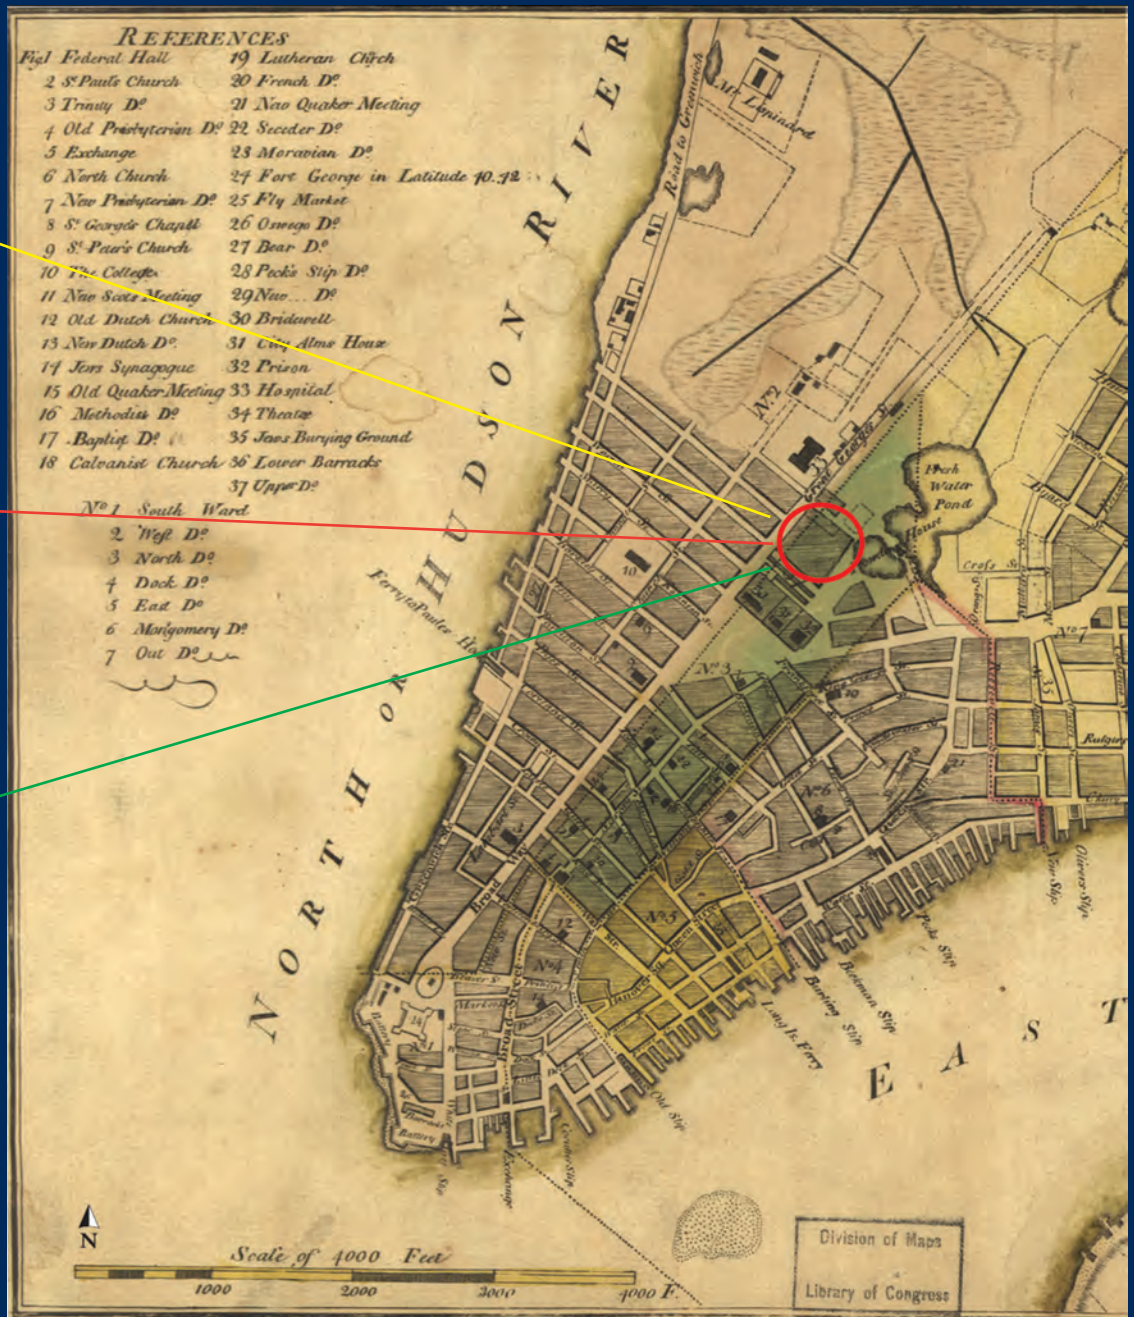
REFERENCES

| | |
|---|---|
| Fig. 1 Federal Hall | 19 Lutheran Chrch |
| 2 S.t Pauls Church | 20 French D.o |
| 3 Trinity D.o | 21 New Quaker Meeting |
| 4 Old Presbyterian D.o | 22 Seceder D.o |
| 5 Exchange | 23 Moravian D.o |
| 6 North Church | 24 Fort George in Latitude 40.42 |
| 7 New Presbyterian D.o | 25 Fly Market |
| 8 S.t George's Chapell | 26 Oswego D.o |
| 9 S.t Paul's Church | 27 Bear D.o |
| 10 The College | 28 Peck's Slip D.o |
| 11 New Scots Meeting | 29 New ... D.o |
| 12 Old Dutch Church | 30 Bridewell |
| 13 New Dutch D.o | 31 City Alms House |
| 14 Jews Synagogue | 32 Prison |
| 15 Old Quaker Meeting | 33 Hospital |
| 16 Methodist D.o | 34 Theatre |
| 17 Baptist D.o | 35 Jews Burying Ground |
| 18 Calvanist Church | 36 Lower Barracks |
| | 37 Upper D.o |

N.o 1 South Ward
2 West D.o
3 North D.o
4 Dock D.o
5 East D.o
6 Montgomery D.o
7 Out D.o

NORTH or HUDSON RIVER

Road to Greenwich

Mr Lispinard

N.o 2

Great George St.

Fresh Water Pond

House

Cross St.

Ferry to Paulus Hook

N.o 3

N.o 7

N.o 6

N.o 5

N.o 4

Broad Way

Broad Street

Battery

Rutgers

New Slip

Olivers Slip

Pecks Slip

Beekman Slip

Burling Slip

Long Is. Ferry

Old Slip

Coenties Slip

EAST

N

Scale of 4000 Feet
1000 2000 3000 4000 F.

Division of Maps
Library of Congress